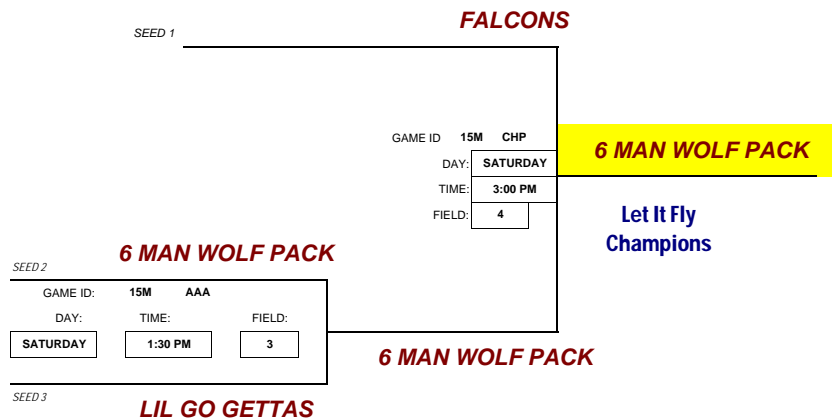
SEED 1

FALCONS

GAME ID 15M CHP

DAY: SATURDAY

TIME: 3:00 PM

FIELD: 4

6 MAN WOLF PACK

Let It Fly Champions

SEED 2

6 MAN WOLF PACK

GAME ID: 15M AAA

DAY: SATURDAY

TIME: 1:30 PM

FIELD: 3

6 MAN WOLF PACK

SEED 3

LIL GO GETTAS